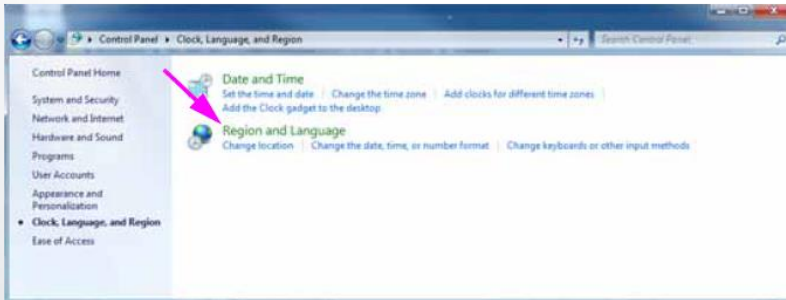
Control Panel ▸ Clock, Language, and Region

Search Control Panel

Control Panel Home

System and Security

Network and Internet

Hardware and Sound

Programs

User Accounts

Appearance and Personalization

Clock, Language, and Region

Ease of Access

Date and Time

Set the time and date | Change the time zone | Add clocks for different time zones | Add the Clock gadget to the desktop

Region and Language

Change location | Change the date, time, or number format | Change keyboards or other input methods